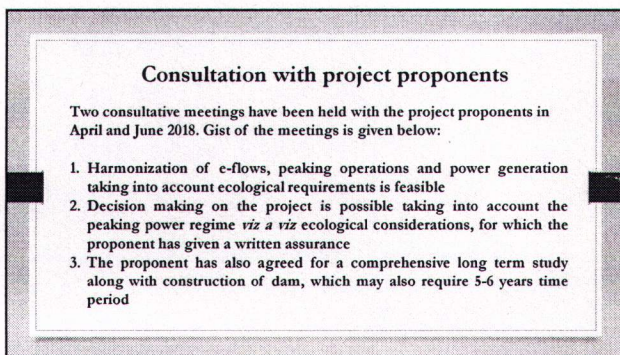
Consultation with project proponents

Two consultative meetings have been held with the project proponents in April and June 2018. Gist of the meetings is given below:

1. Harmonization of e-flows, peaking operations and power generation taking into account ecological requirements is feasible
2. Decision making on the project is possible taking into account the peaking power regime *viz a viz* ecological considerations, for which the proponent has given a written assurance
3. The proponent has also agreed for a comprehensive long term study along with construction of dam, which may also require 5-6 years time period